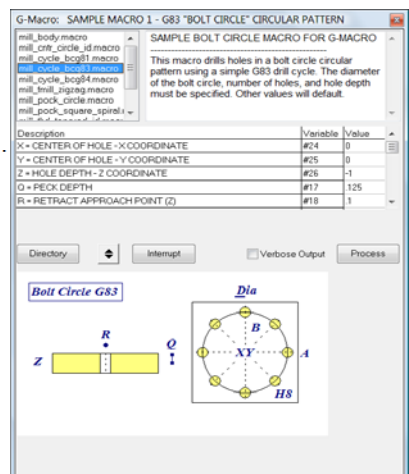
G-Macro: SAMPLE MACRO 1 - G83 "BOLT CIRCLE" CIRCULAR PATTERN

mill_body.macro
mill_cntr_circle_id.macro
mill_cycle_bcg81.macro
mill_cycle_bcg83.macro
mill_cycle_bcg84.macro
mill_fmill_zigzag.macro
mill_pock_circle.macro
mill_pock_square_spiral.m

SAMPLE BOLT CIRCLE MACRO FOR G-MACRO

This macro drills holes in a bolt circle circular pattern using a simple G83 drill cycle. The diameter of the bolt circle, number of holes, and hole depth must be specified. Other values will default.

| Description | Variable | Value |
|---|---|---|
| X = CENTER OF HOLE - X COORDINATE | #24 | 0 |
| Y = CENTER OF HOLE - Y COORDINATE | #25 | 0 |
| Z = HOLE DEPTH - Z COORDINATE | #26 | -1 |
| Q = PECK DEPTH | #17 | .125 |
| R = RETRACT APPROACH POINT (Z) | #18 | 1 |

Directory
Interrupt
Verbose Output
Process

Bolt Circle G83
R
Q
Z
Dia
B
XY
A
H8